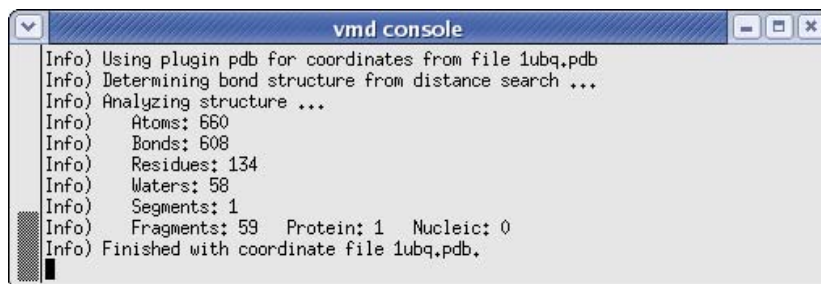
vmd console

Info) Using plugin pdb for coordinates from file 1ubq.pdb
Info) Determining bond structure from distance search ...
Info) Analyzing structure ...
Info)    Atoms: 660
Info)    Bonds: 608
Info)    Residues: 134
Info)    Waters: 58
Info)    Segments: 1
Info)    Fragments: 59   Protein: 1   Nucleic: 0
Info) Finished with coordinate file 1ubq.pdb.